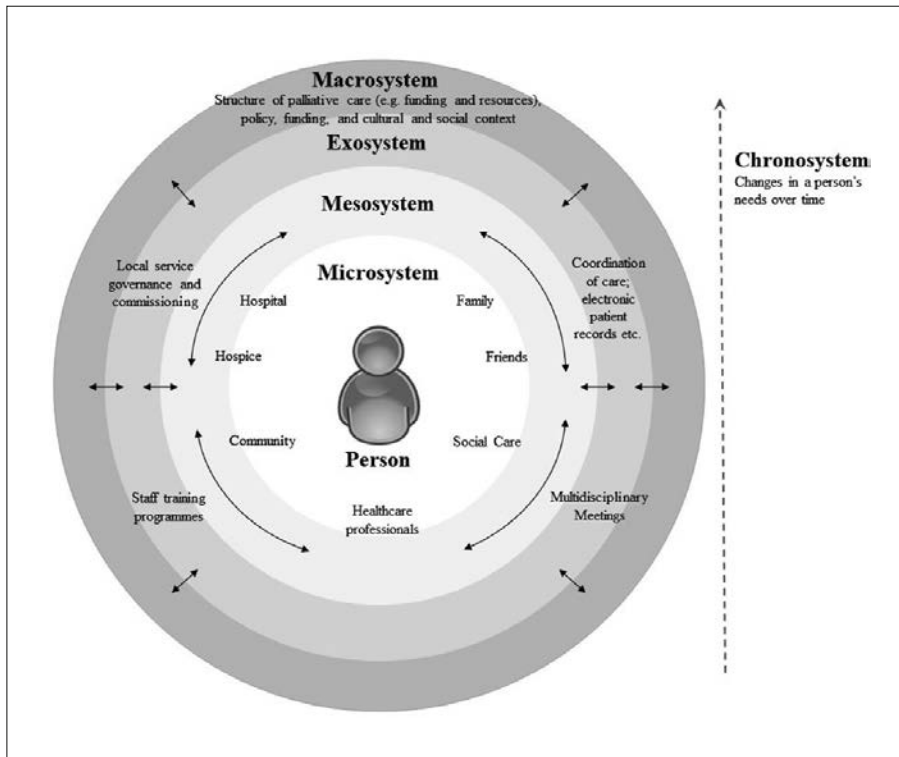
Macrosystem
Structure of palliative care (e.g. funding and resources), policy, funding, and cultural and social context

Exosystem

Chronosystem
Changes in a person's needs over time

Mesosystem

Local service governance and commissioning

Coordination of care; electronic patient records etc.

Microsystem

Hospital

Family

Hospice

Friends

Community

Social Care

Person

Staff training programmes

Healthcare professionals

Multidisciplinary Meetings